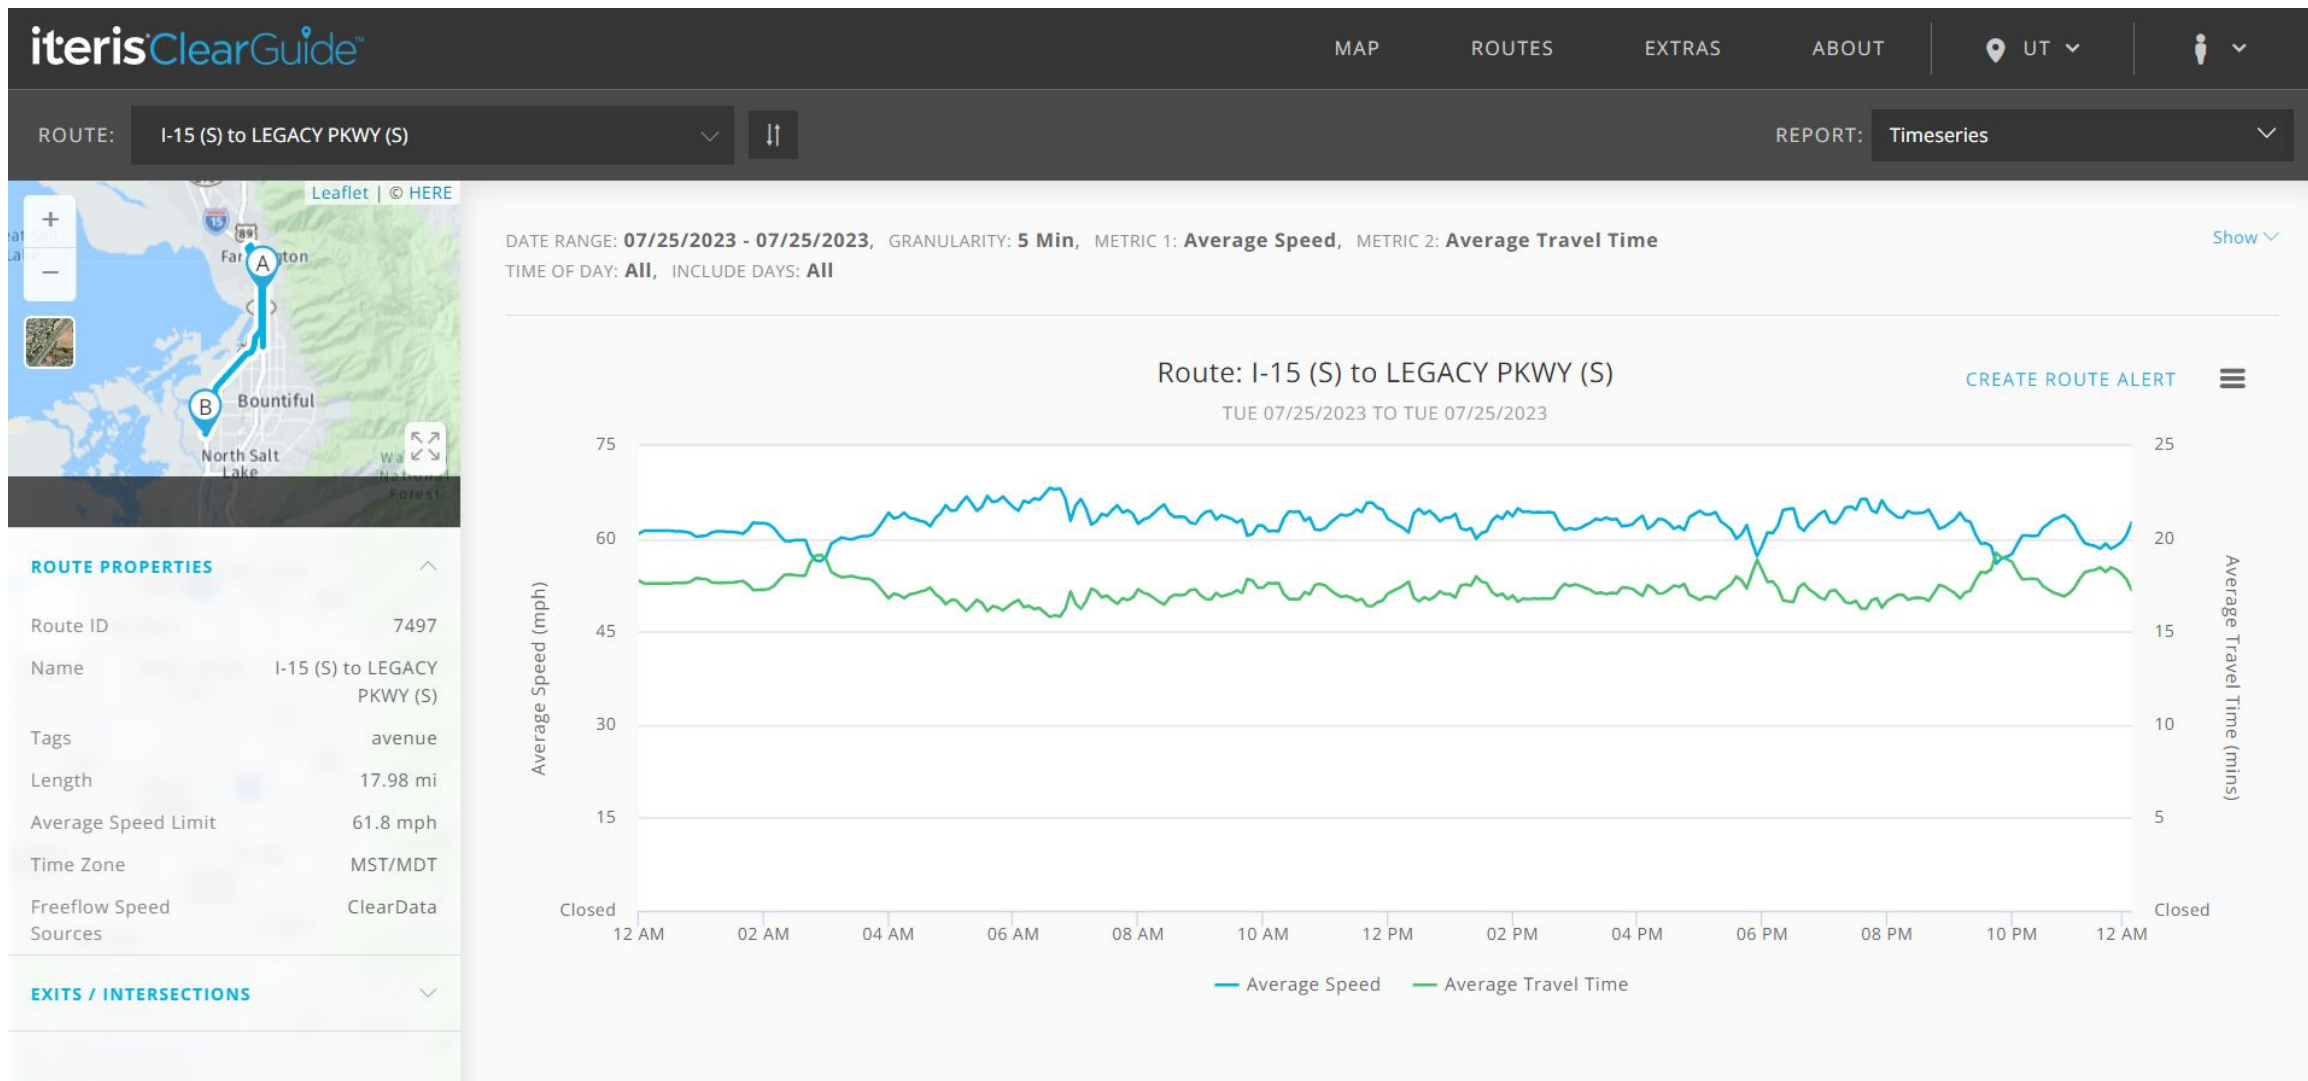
iterisClearGuide

MAP ROUTES EXTRAS ABOUT UT

ROUTE: I-15 (S) to LEGACY PKWY (S)

REPORT: Timeseries

Leaflet | © HERE

+
−

Far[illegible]ton
Bountiful
North Salt Lake

ROUTE PROPERTIES

| | |
|---|---|
| Route ID | 7497 |
| Name | I-15 (S) to LEGACY PKWY (S) |
| Tags | avenue |
| Length | 17.98 mi |
| Average Speed Limit | 61.8 mph |
| Time Zone | MST/MDT |
| Freeflow Speed Sources | ClearData |

EXITS / INTERSECTIONS

DATE RANGE: 07/25/2023 - 07/25/2023, GRANULARITY: 5 Min, METRIC 1: Average Speed, METRIC 2: Average Travel Time
TIME OF DAY: All, INCLUDE DAYS: All

Show

Route: I-15 (S) to LEGACY PKWY (S)
TUE 07/25/2023 TO TUE 07/25/2023

CREATE ROUTE ALERT

Average Speed (mph)
75
60
45
30
15
Closed

Average Travel Time (mins)
25
20
15
10
5
Closed

12 AM 02 AM 04 AM 06 AM 08 AM 10 AM 12 PM 02 PM 04 PM 06 PM 08 PM 10 PM 12 AM

Average Speed Average Travel Time